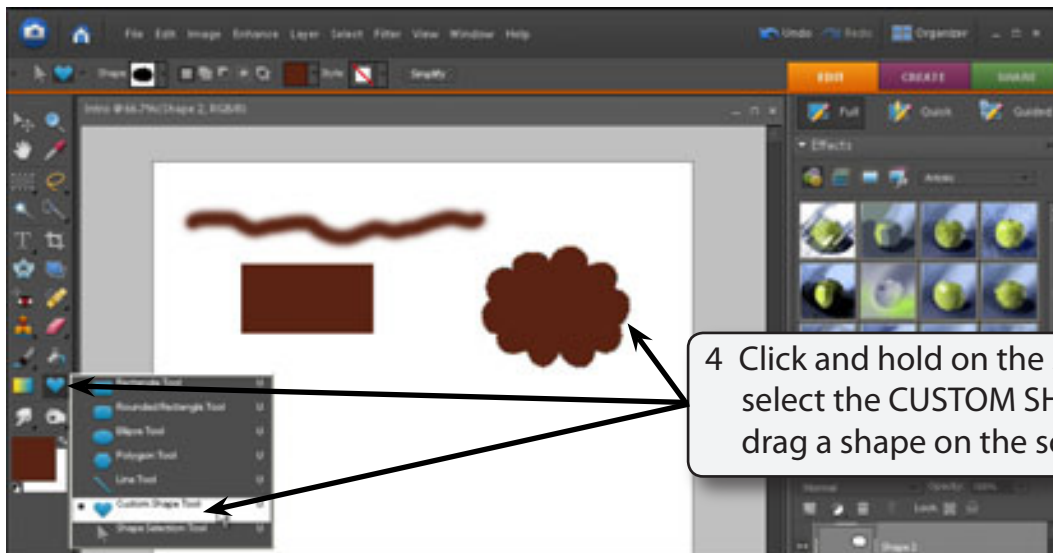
File Edit Image Enhance Layer Select Filter View Window Help

Undo Redo Organizer

Shape Style Simplify

EDIT CREATE SHARE

Intro @ 66.7% (Shape 2, RGB/8)

Full Quick Guided

Effects

Artistic

Rectangle Tool U
Rounded Rectangle Tool U
Ellipse Tool U
Polygon Tool U
Line Tool U
Custom Shape Tool U
Shape Selection Tool U

Normal Opacity: 100%
Lock:
Shape 2

4 Click and hold on the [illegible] select the CUSTOM SH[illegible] drag a shape on the s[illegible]